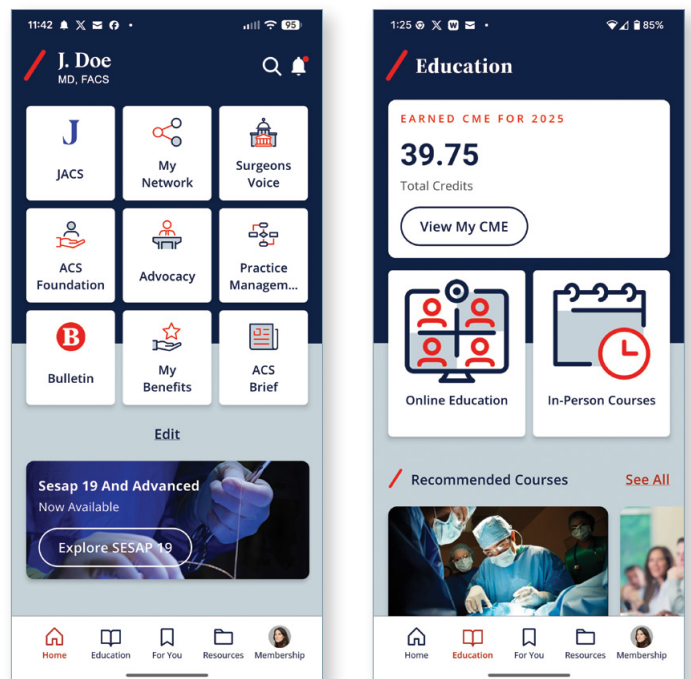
11:42 95

J. Doe
MD, FACS

J
JACS

My Network

Surgeons Voice

ACS Foundation

Advocacy

Practice Managem...

B
Bulletin

My Benefits

ACS Brief

Edit

Sesap 19 And Advanced
Now Available

Explore SESAP 19

Home Education For You Resources Membership

1:25 85%

Education

EARNED CME FOR 2025
39.75
Total Credits

View My CME

Online Education

In-Person Courses

Recommended Courses

See All

Home Education For You Resources Membership